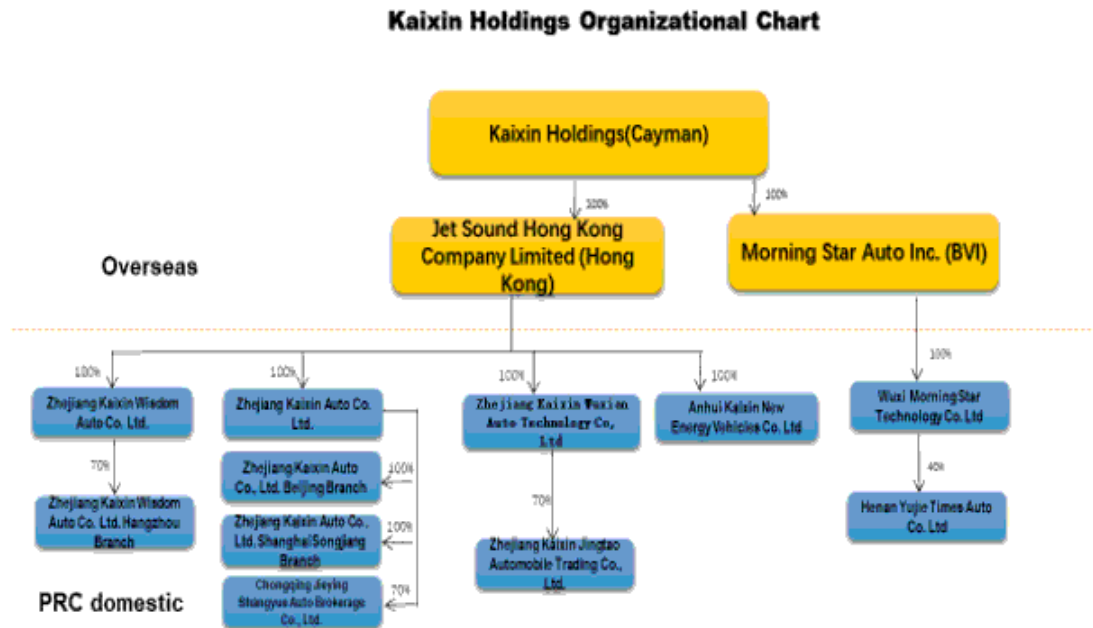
Kaixin Holdings Organizational Chart

Kaixin Holdings(Cayman)

100%

100%

Jet Sound Hong Kong Company Limited (Hong Kong)

Morning Star Auto Inc. (BVI)

Overseas

100%

100%

100%

100%

100%

Zhejiang Kaixin Wisdom Auto Co. Ltd.

Zhejiang Kaixin Auto Co. Ltd.

Zhejiang Kaixin Wuxian Auto Technology Co., Ltd

Anhui Kaixin New Energy Vehicles Co. Ltd

Wuxi MorningStar Technology Co. Ltd

70%

100%

70%

40%

Zhejiang Kaixin Wisdom Auto Co. Ltd. Hangzhou Branch

Zhejiang Kaixin Auto Co., Ltd. Beijing Branch

100%

Zhejiang Kaixin Auto Co., Ltd. Shanghai Songjiang Branch

Zhejiang Kaixin Jingtao Automobile Trading Co., Ltd.

Henan Yujie Times Auto Co. Ltd

70%

Chongqing Jieying Shengyue Auto Brokerage Co., Ltd.

PRC domestic